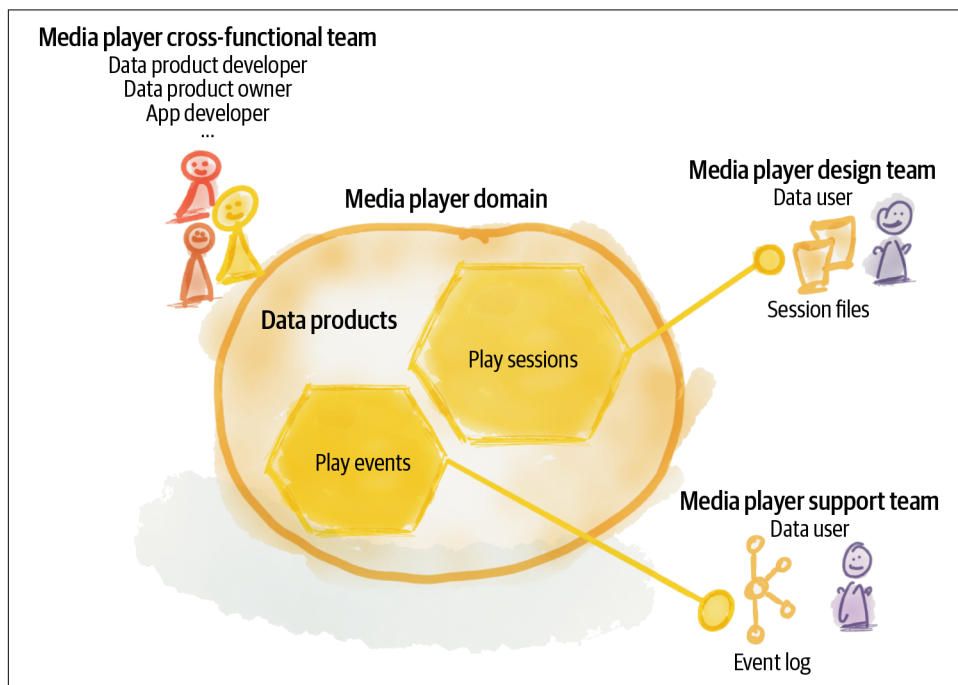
Media player cross-functional team
Data product developer
Data product owner
App developer
...

Media player domain

Data products

Play sessions

Play events

Media player design team
Data user

Session files

Media player support team
Data user

Event log